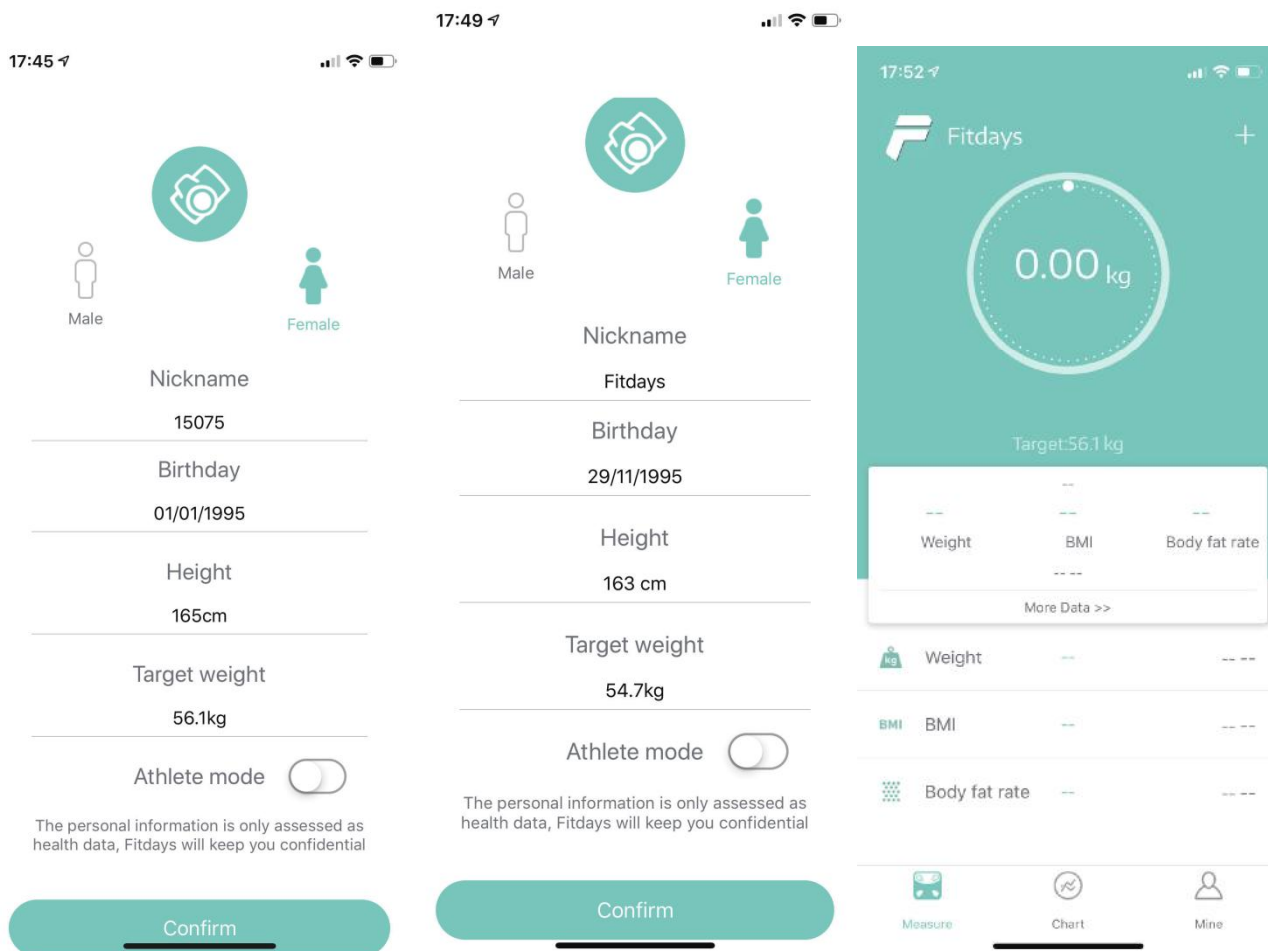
17:45

Male

Female

Nickname

15075

Birthday

01/01/1995

Height

165cm

Target weight

56.1kg

Athlete mode

The personal information is only assessed as health data, Fitdays will keep you confidential

Confirm

17:49

Male

Female

Nickname

Fitdays

Birthday

29/11/1995

Height

163 cm

Target weight

54.7kg

Athlete mode

The personal information is only assessed as health data, Fitdays will keep you confidential

Confirm

17:52

Fitdays

+

0.00 kg

Target:56.1 kg

--

--

Weight

--

BMI

--

Body fat rate

-- --

More Data >>

kg

Weight

--

-- --

BMI

BMI

--

-- --

Body fat rate

--

-- --

Measure

Chart

Mine